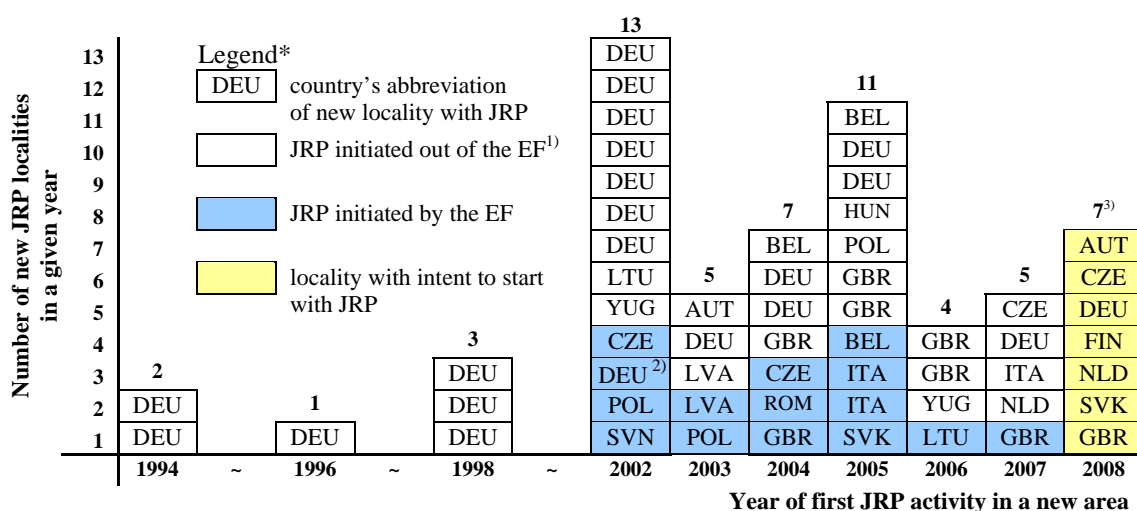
Number of new JRP localities in a given year

Legend*
DEU country's abbreviation of new locality with JRP
JRP initiated out of the EF$^{1)}$
JRP initiated by the EF
locality with intent to start with JRP

| | 1994 | ~ | 1996 | ~ | 1998 | ~ | 2002 | 2003 | 2004 | 2005 | 2006 | 2007 | 2008 |
|---|---|---|---|---|---|---|---|---|---|---|---|---|---|
| Total | 2 | | 1 | | 3 | | 13 | 5 | 7 | 11 | 4 | 5 | 7$^{3)}$ |
| 13 | | | | | | | DEU | | | | | | |
| 12 | | | | | | | DEU | | | | | | |
| 11 | | | | | | | DEU | | | BEL | | | |
| 10 | | | | | | | DEU | | | DEU | | | |
| 9 | | | | | | | DEU | | | DEU | | | |
| 8 | | | | | | | DEU | | | HUN | | | |
| 7 | | | | | | | DEU | | BEL | POL | | | AUT |
| 6 | | | | | | | LTU | | DEU | GBR | | | CZE |
| 5 | | | | | | | YUG | AUT | DEU | GBR | | CZE | DEU |
| 4 | | | | | | | CZE | DEU | GBR | BEL | GBR | DEU | FIN |
| 3 | | | | | DEU | | DEU$^{2)}$ | LVA | CZE | ITA | GBR | ITA | NLD |
| 2 | DEU | | | | DEU | | POL | LVA | ROM | ITA | YUG | NLD | SVK |
| 1 | DEU | | DEU | | DEU | | SVN | POL | GBR | SVK | LTU | GBR | GBR |

Year of first JRP activity in a new area